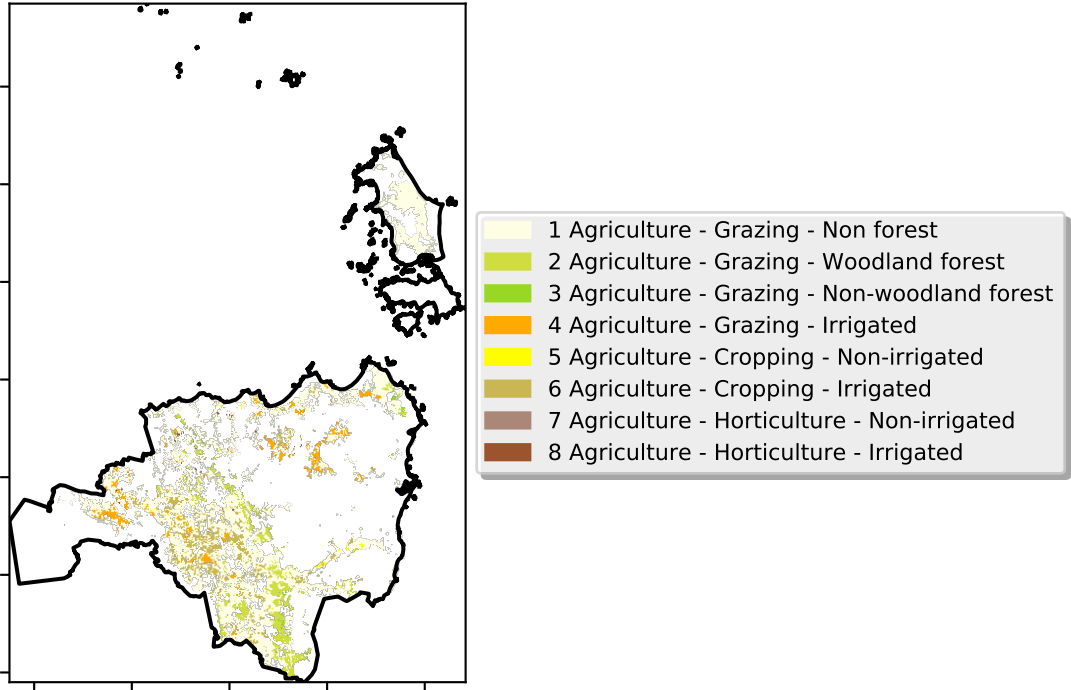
1 Agriculture - Grazing - Non forest
2 Agriculture - Grazing - Woodland forest
3 Agriculture - Grazing - Non-woodland forest
4 Agriculture - Grazing - Irrigated
5 Agriculture - Cropping - Non-irrigated
6 Agriculture - Cropping - Irrigated
7 Agriculture - Horticulture - Non-irrigated
8 Agriculture - Horticulture - Irrigated